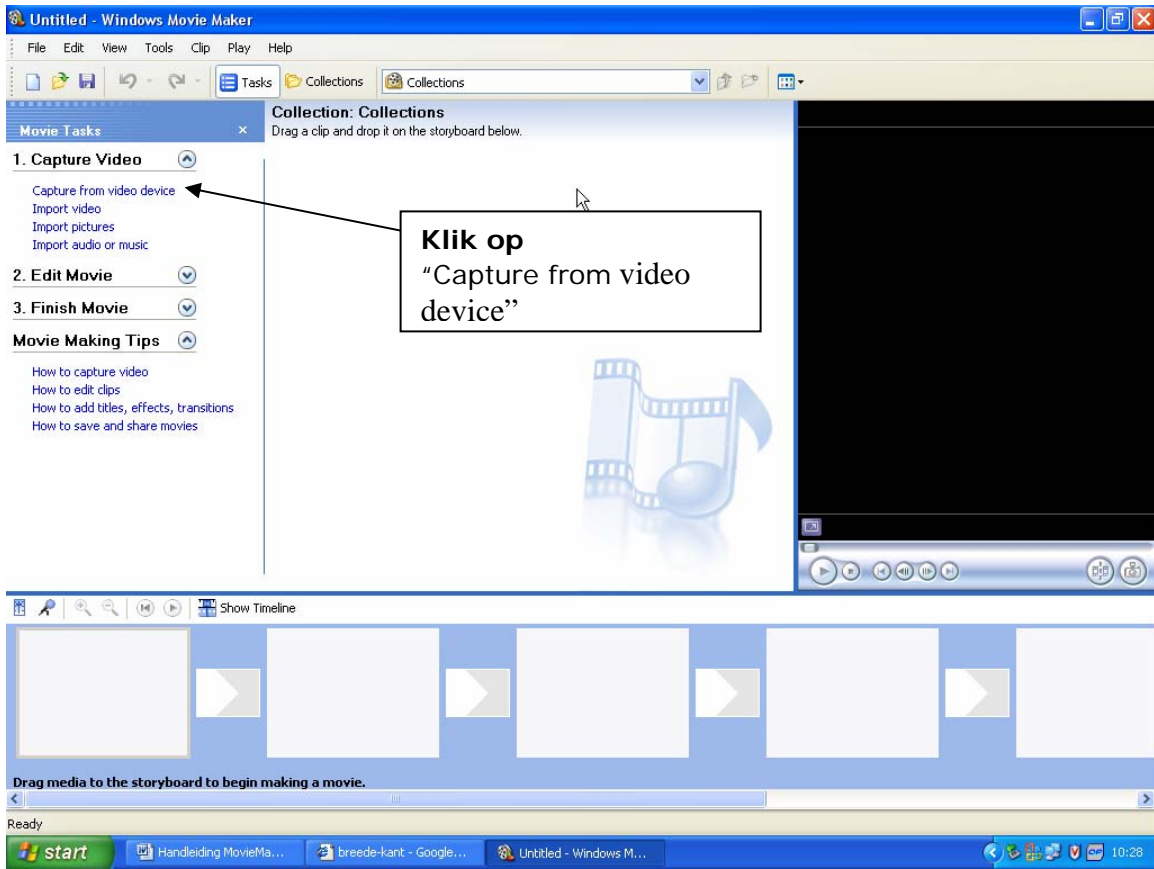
Untitled - Windows Movie Maker

File Edit View Tools Clip Play Help

Tasks Collections Collections

Movie Tasks ×

1. Capture Video

Capture from video device
Import video
Import pictures
Import audio or music

2. Edit Movie

3. Finish Movie

Movie Making Tips

How to capture video
How to edit clips
How to add titles, effects, transitions
How to save and share movies

Collection: Collections
Drag a clip and drop it on the storyboard below.

**Klik op**
"Capture from video device"

Show Timeline

Drag media to the storyboard to begin making a movie.

Ready

start Handleiding MovieMa... breede-kant - Google... Untitled - Windows M... 10:28